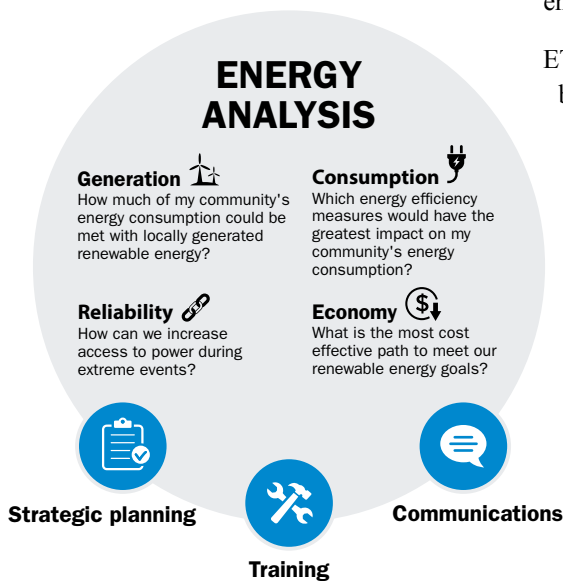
ENERGY ANALYSIS

Generation
How much of my community's energy consumption could be met with locally generated renewable energy?

Consumption
Which energy efficiency measures would have the greatest impact on my community's energy consumption?

Reliability
How can we increase access to power during extreme events?

Economy
What is the most cost effective path to meet our renewable energy goals?

Strategic planning

Training

Communications

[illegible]

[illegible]